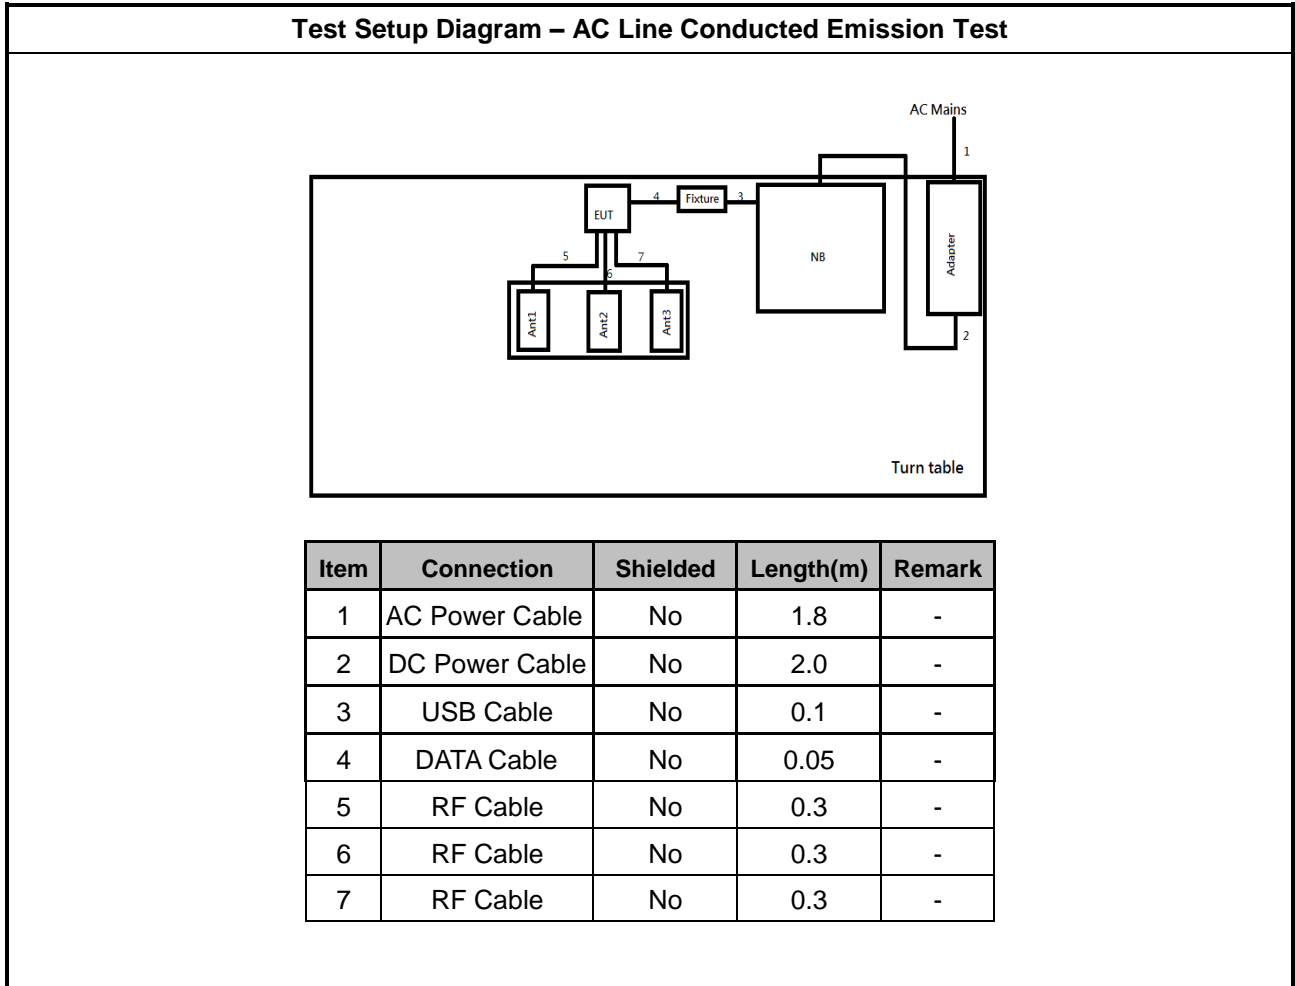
Test Setup Diagram – AC Line Conducted Emission Test

AC Mains
1
EUT
4
Fixture
3
NB
Adapter
5
6
7
Ant1
Ant2
Ant3
2
Turn table

| Item | Connection | Shielded | Length(m) | Remark |
|---|---|---|---|---|
| 1 | AC Power Cable | No | 1.8 | - |
| 2 | DC Power Cable | No | 2.0 | - |
| 3 | USB Cable | No | 0.1 | - |
| 4 | DATA Cable | No | 0.05 | - |
| 5 | RF Cable | No | 0.3 | - |
| 6 | RF Cable | No | 0.3 | - |
| 7 | RF Cable | No | 0.3 | - |